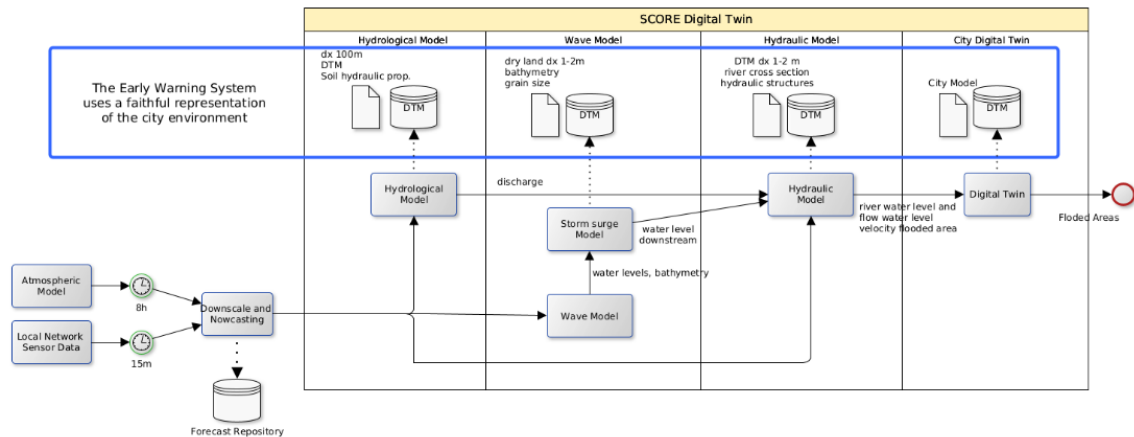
SCORE Digital Twin

Hydrological Model

Wave Model

Hydraulic Model

City Digital Twin

The Early Warning System uses a faithful representation of the city environment

dx 100m
DTM
Soil hydraulic prop.

DTM

dry land dx 1-2m
bathymetry
grain size

DTM

DTM dx 1-2 m
river cross section
hydraulic structures

DTM

City Model

DTM

Hydrological Model

discharge

Hydraulic Model

river water level and flow water level velocity flooded area

Digital Twin

Floded Areas

Storm surge Model

water level downstream

water levels, bathymetry

Atmospheric Model

8h

Downscale and Nowcasting

Wave Model

Local Network Sensor Data

15m

Forecast Repository